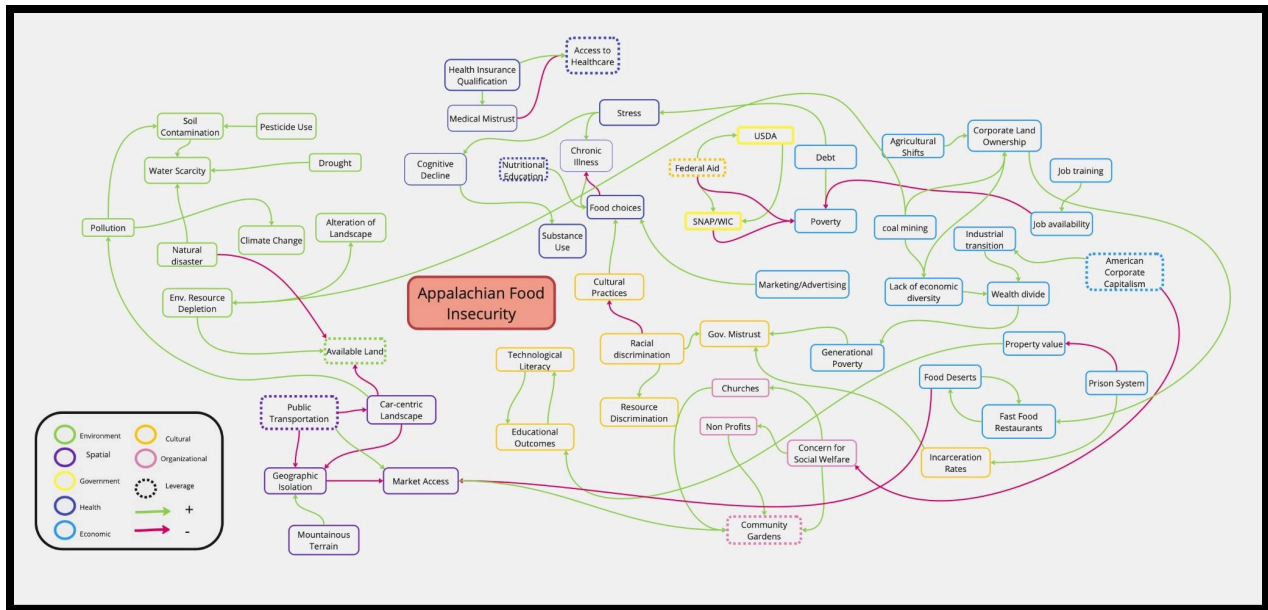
Appalachian Food Insecurity

Access to Healthcare

Health Insurance Qualification

Medical Mistrust

Stress

Soil Contamination

Pesticide Use

Water Scarcity

Drought

Pollution

Natural disaster

Climate Change

Alteration of Landscape

Env. Resource Depletion

Available Land

Cognitive Decline

Nutritional Education

Chronic Illness

Food choices

Substance Use

USDA

Federal Aid

SNAP/WIC

Debt

Poverty

Agricultural Shifts

Corporate Land Ownership

Job training

Job availability

coal mining

Industrial transition

American Corporate Capitalism

Lack of economic diversity

Wealth divide

Marketing/Advertising

Cultural Practices

Racial discrimination

Gov. Mistrust

Generational Poverty

Property value

Technological Literacy

Educational Outcomes

Resource Discrimination

Churches

Non Profits

Concern for Social Welfare

Community Gardens

Food Deserts

Fast Food Restaurants

Prison System

Incarceration Rates

Public Transportation

Car-centric Landscape

Geographic Isolation

Market Access

Mountainous Terrain

Environment

Cultural

Spatial

Organizational

Government

Leverage

Health

+

Economic

-